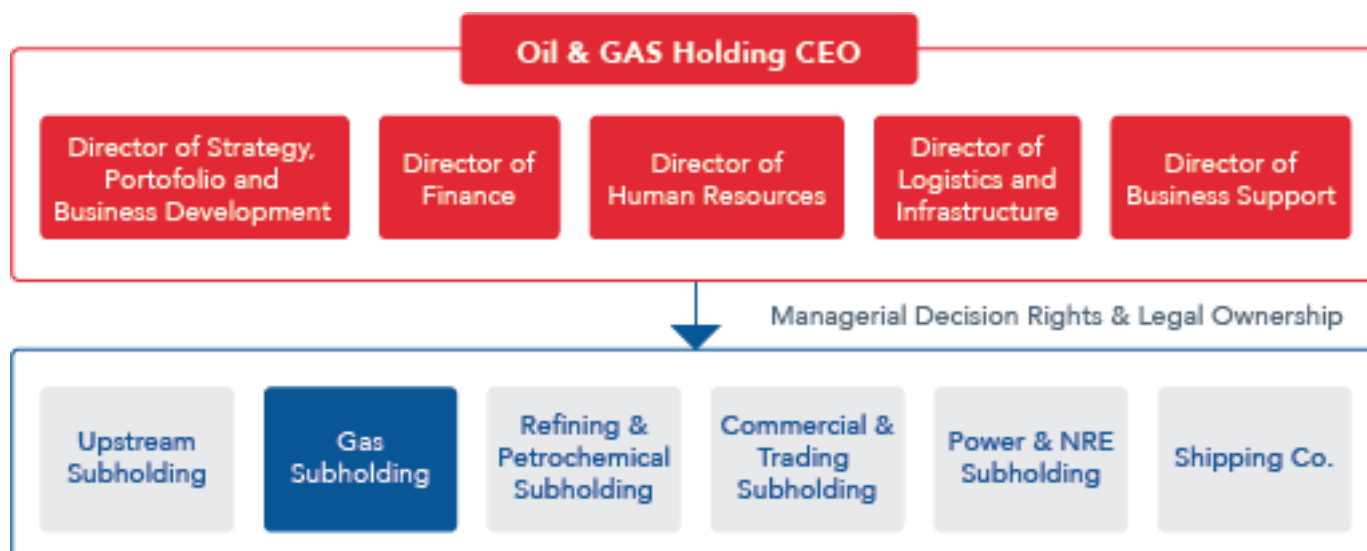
Oil & GAS Holding CEO

Director of Strategy, Portofolio and Business Development

Director of Finance

Director of Human Resources

Director of Logistics and Infrastructure

Director of Business Support

Managerial Decision Rights & Legal Ownership

Upstream Subholding

Gas Subholding

Refining & Petrochemical Subholding

Commercial & Trading Subholding

Power & NRE Subholding

Shipping Co.